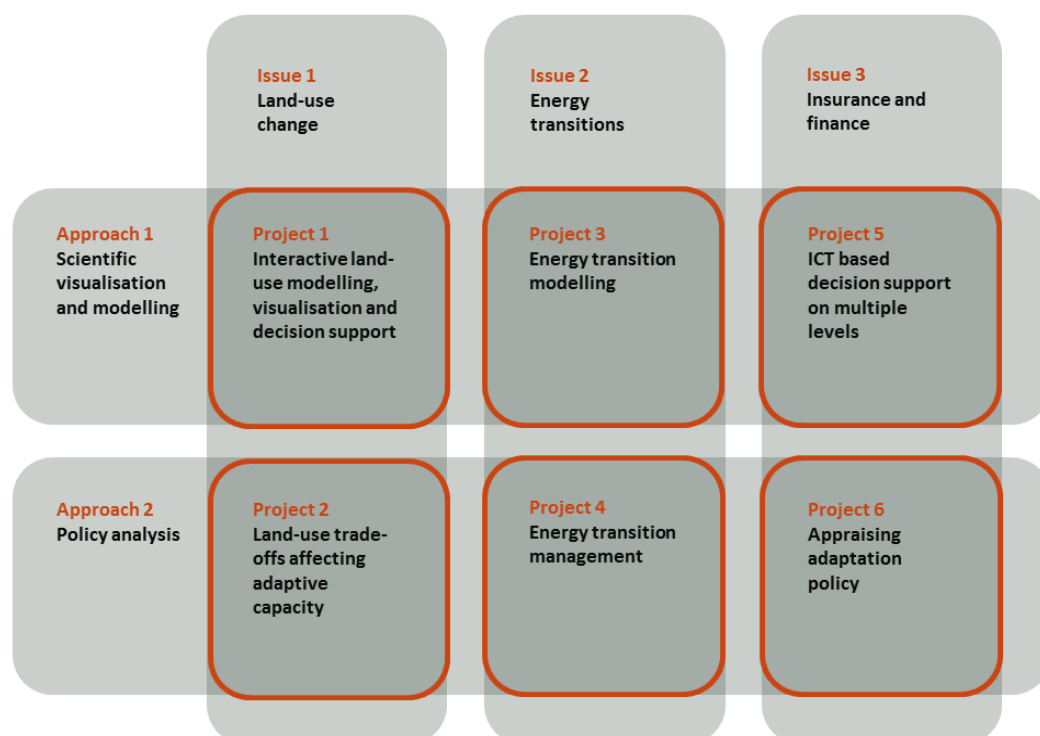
Issue 1
Land-use change

Issue 2
Energy transitions

Issue 3
Insurance and finance

Approach 1
Scientific visualisation and modelling

Project 1
Interactive land-use modelling, visualisation and decision support

Project 3
Energy transition modelling

Project 5
ICT based decision support on multiple levels

Approach 2
Policy analysis

Project 2
Land-use trade-offs affecting adaptive capacity

Project 4
Energy transition management

Project 6
Appraising adaptation policy